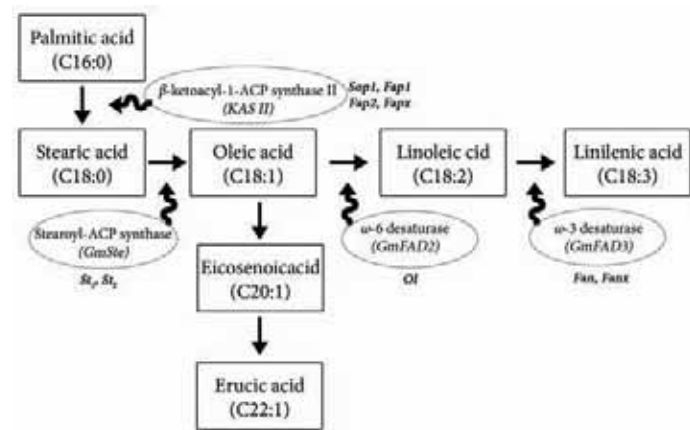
Palmitic acid
(C16:0)

β-ketoacyl-1-ACP synthase II
(KAS II)

Sop1, Fap1
Fap2, Fapx

Stearic acid
(C18:0)

Oleic acid
(C18:1)

Linoleic cid
(C18:2)

Linilenic acid
(C18:3)

Stearoyl-ACP synthase
(GmSte)

$St_1$, $St_2$

Eicosenoicacid
(C20:1)

ω-6 desaturase
(GmFAD2)

Ol

ω-3 desaturase
(GmFAD3)

Fan, Fanx

Erucic acid
(C22:1)